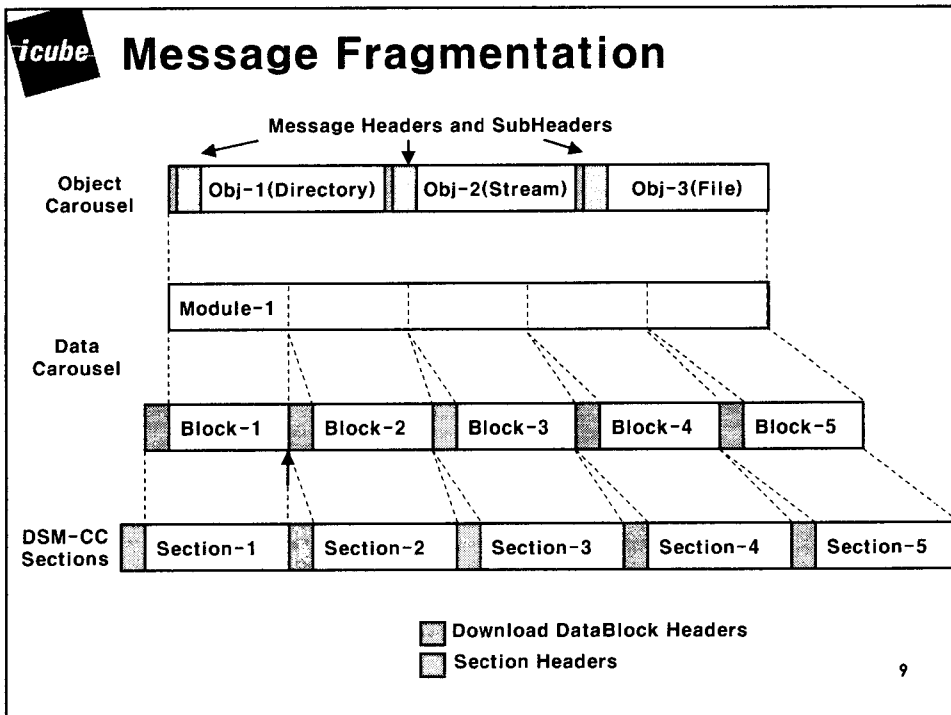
icube Message Fragmentation

Message Headers and SubHeaders

Object Carousel

Obj-1(Directory)

Obj-2(Stream)

Obj-3(File)

Module-1

Data Carousel

Block-1

Block-2

Block-3

Block-4

Block-5

DSM-CC Sections

Section-1

Section-2

Section-3

Section-4

Section-5

Download DataBlock Headers

Section Headers

9